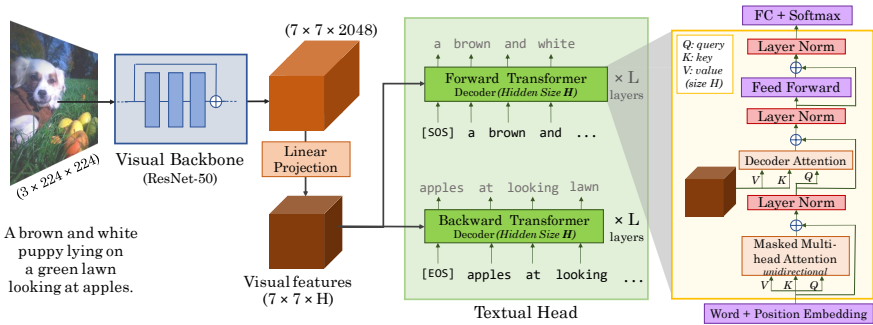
(3 × 224 × 224)

Visual Backbone
(ResNet-50)

A brown and white puppy lying on a green lawn looking at apples.

(7 × 7 × 2048)

Linear Projection

Visual features
(7 × 7 × H)

a brown and white

Forward Transformer
Decoder (Hidden Size H)

× L
layers

[SOS] a brown and ...

apples at looking lawn

Backward Transformer
Decoder (Hidden Size H)

× L
layers

[EOS] apples at looking ...

Textual Head

FC + Softmax

Q: query
K: key
V: value
(size H)

Layer Norm

Feed Forward

Layer Norm

Decoder Attention

V K Q

Layer Norm

Masked Multi-head Attention
unidirectional

V K Q

Word + Position Embedding